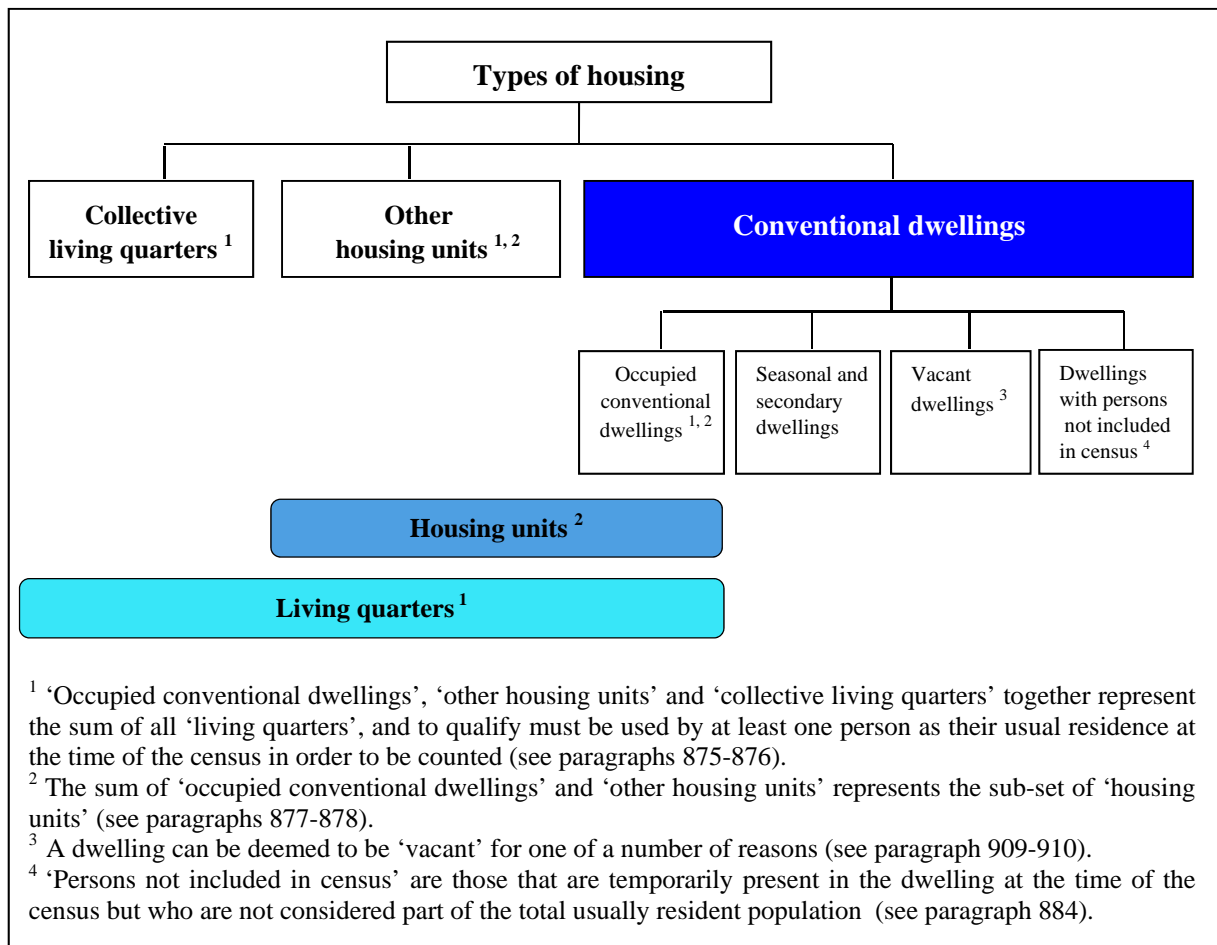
Types of housing

Collective living quarters $^{1}$

Other housing units $^{1, 2}$

Conventional dwellings

Occupied conventional dwellings $^{1, 2}$

Seasonal and secondary dwellings

Vacant dwellings $^{3}$

Dwellings with persons not included in census $^{4}$

Housing units $^{2}$

Living quarters $^{1}$

$^{1}$ 'Occupied conventional dwellings', 'other housing units' and 'collective living quarters' together represent the sum of all 'living quarters', and to qualify must be used by at least one person as their usual residence at the time of the census in order to be counted (see paragraphs 875-876).
$^{2}$ The sum of 'occupied conventional dwellings' and 'other housing units' represents the sub-set of 'housing units' (see paragraphs 877-878).
$^{3}$ A dwelling can be deemed to be 'vacant' for one of a number of reasons (see paragraph 909-910).
$^{4}$ 'Persons not included in census' are those that are temporarily present in the dwelling at the time of the census but who are not considered part of the total usually resident population (see paragraph 884).